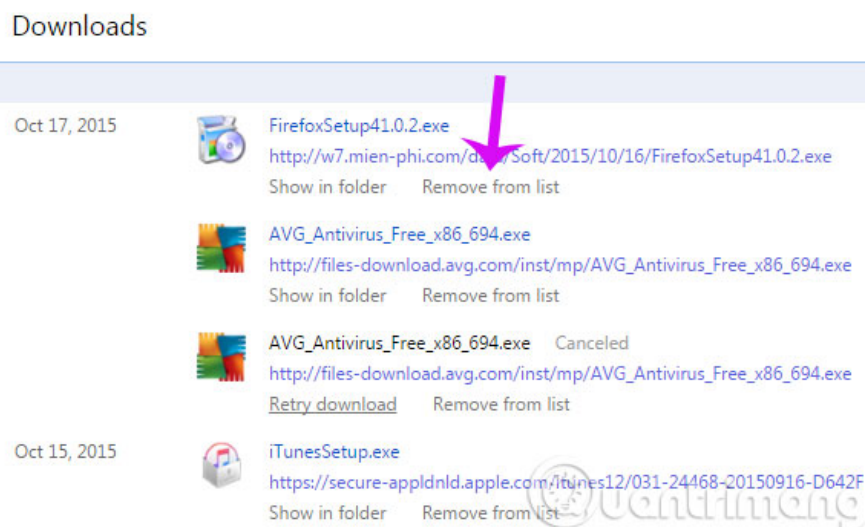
Downloads

Oct 17, 2015

FirefoxSetup41.0.2.exe
http://w7.mien-phi.com/d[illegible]/Soft/2015/10/16/FirefoxSetup41.0.2.exe
Show in folder Remove from list

AVG_Antivirus_Free_x86_694.exe
http://files-download.avg.com/inst/mp/AVG_Antivirus_Free_x86_694.exe
Show in folder Remove from list

AVG_Antivirus_Free_x86_694.exe Canceled
http://files-download.avg.com/inst/mp/AVG_Antivirus_Free_x86_694.exe
Retry download Remove from list

Oct 15, 2015

iTunesSetup.exe
https://secure-appldnld.apple.com/itunes12/031-24468-20150916-D642F
Show in folder Remove from list

Quantrimang